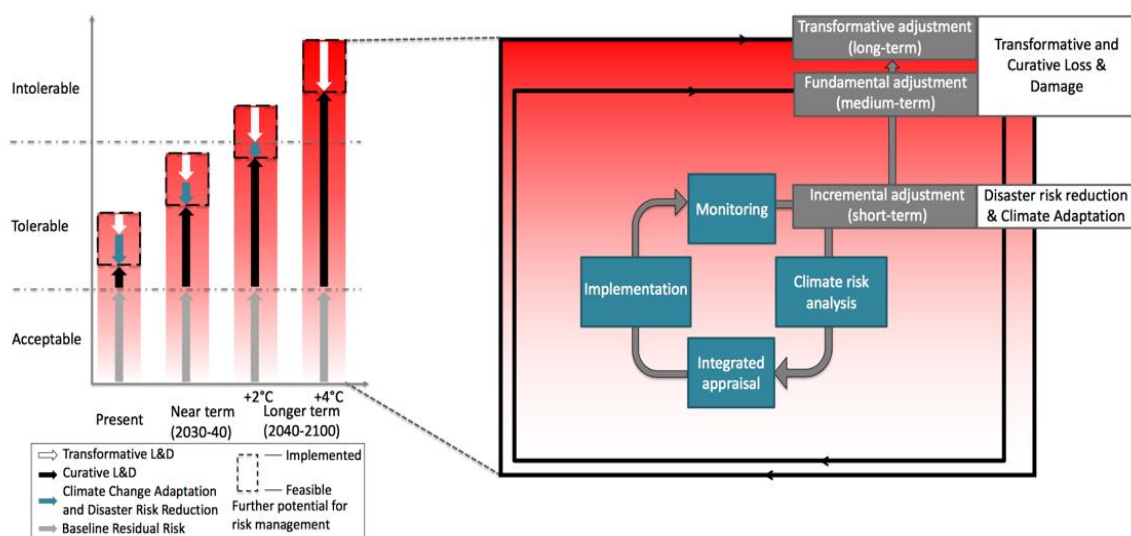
Intolerable

Tolerable

Acceptable

Present

Near term (2030-40)

+2°C

+4°C

Longer term (2040-2100)

Transformative L&D

Curative L&D

Climate Change Adaptation and Disaster Risk Reduction

Baseline Residual Risk

— Implemented

— Feasible

Further potential for risk management

Transformative adjustment (long-term)

Transformative and Curative Loss & Damage

Fundamental adjustment (medium-term)

Monitoring

Incremental adjustment (short-term)

Disaster risk reduction & Climate Adaptation

Implementation

Climate risk analysis

Integrated appraisal